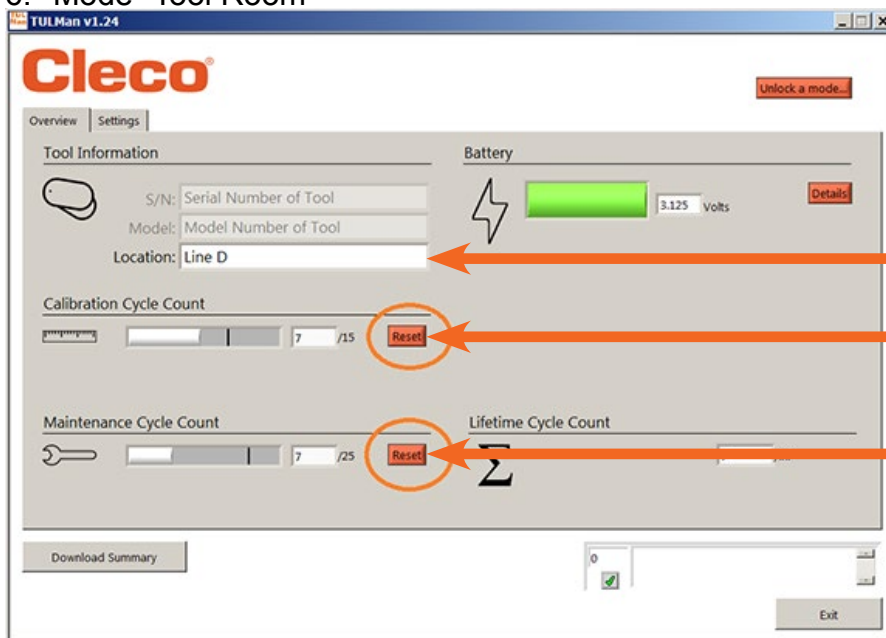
3. Mode "Tool Room"

TULMan v1.24

Cleco

Unlock a mode...

Overview | Settings

Tool Information

S/N: Serial Number of Tool
Model: Model Number of Tool
Location: Line D

Battery

3.125 Volts

Details

Calibration Cycle Count

7 /15

Reset

Maintenance Cycle Count

7 /25

Reset

Lifetime Cycle Count

Σ

Download Summary

0

Exit